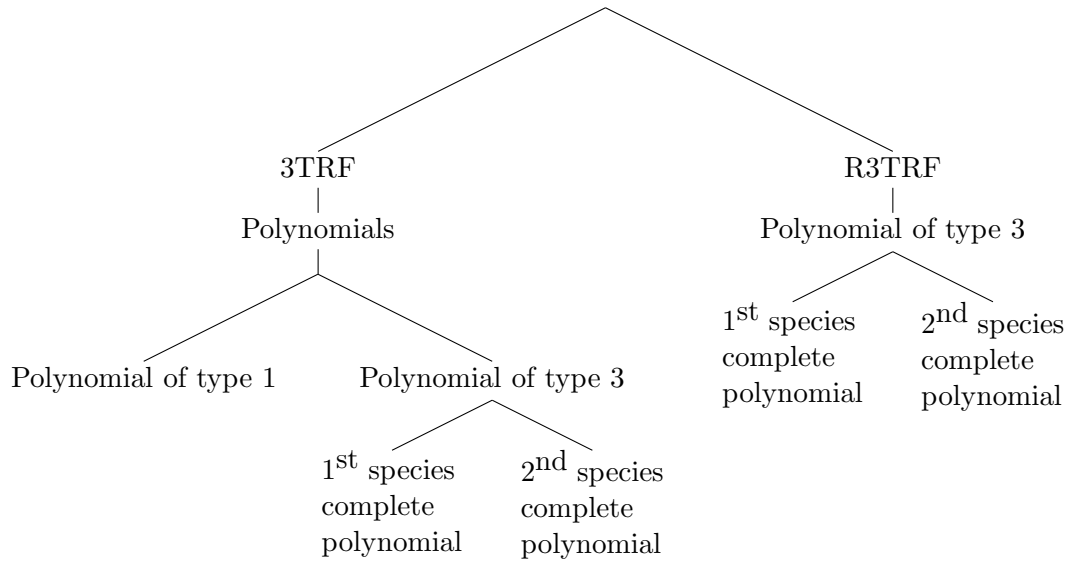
3TRF

Polynomials

Polynomial of type 1

Polynomial of type 3

$1^{\text{st}}$ species complete polynomial

$2^{\text{nd}}$ species complete polynomial

R3TRF

Polynomial of type 3

$1^{\text{st}}$ species complete polynomial

$2^{\text{nd}}$ species complete polynomial